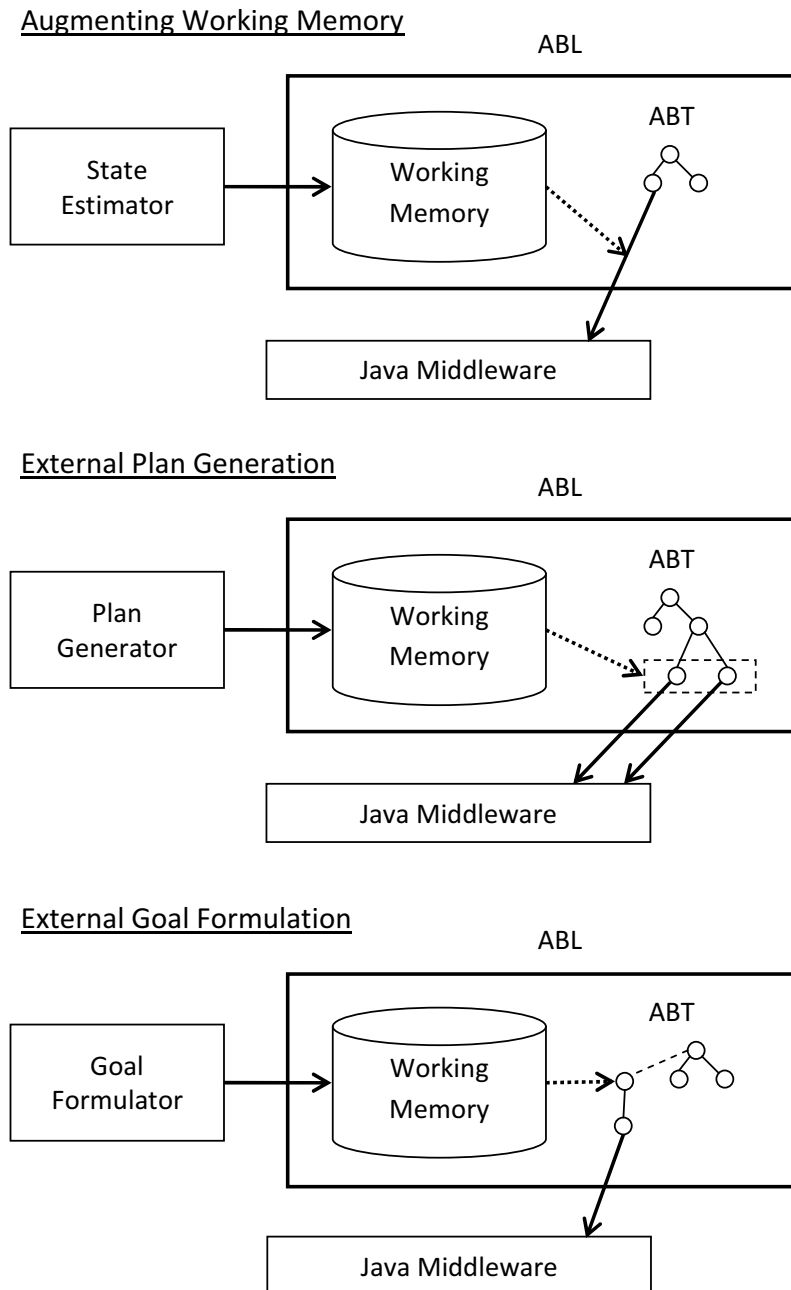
Augmenting Working Memory

ABL

ABT

State Estimator

Working Memory

Java Middleware

External Plan Generation

ABL

ABT

Plan Generator

Working Memory

Java Middleware

External Goal Formulation

ABL

ABT

Goal Formulator

Working Memory

Java Middleware